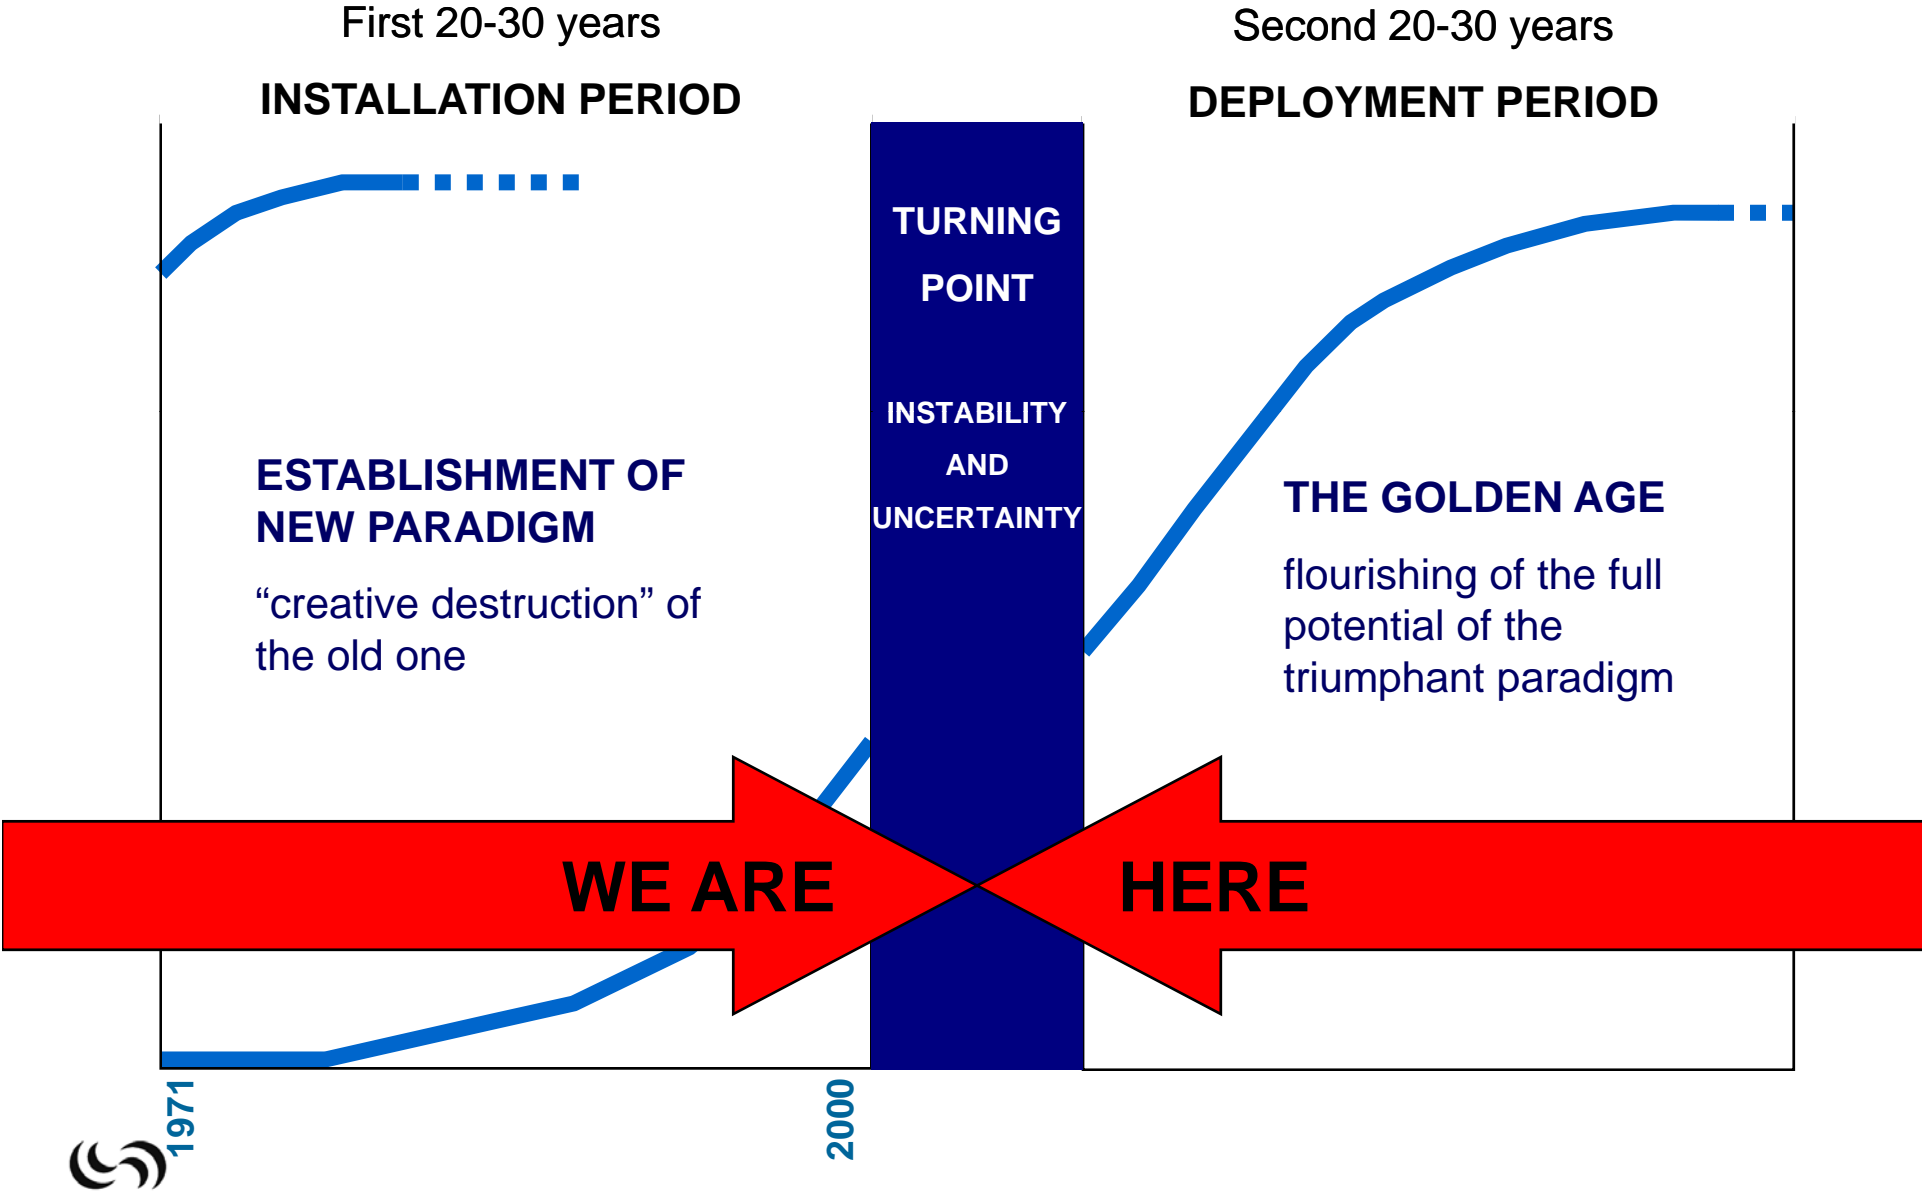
First 20-30 years

INSTALLATION PERIOD

TURNING POINT

INSTABILITY AND UNCERTAINTY

Second 20-30 years

DEPLOYMENT PERIOD

ESTABLISHMENT OF NEW PARADIGM

“creative destruction” of the old one

THE GOLDEN AGE

flourishing of the full potential of the triumphant paradigm

WE ARE

HERE

1971

2000